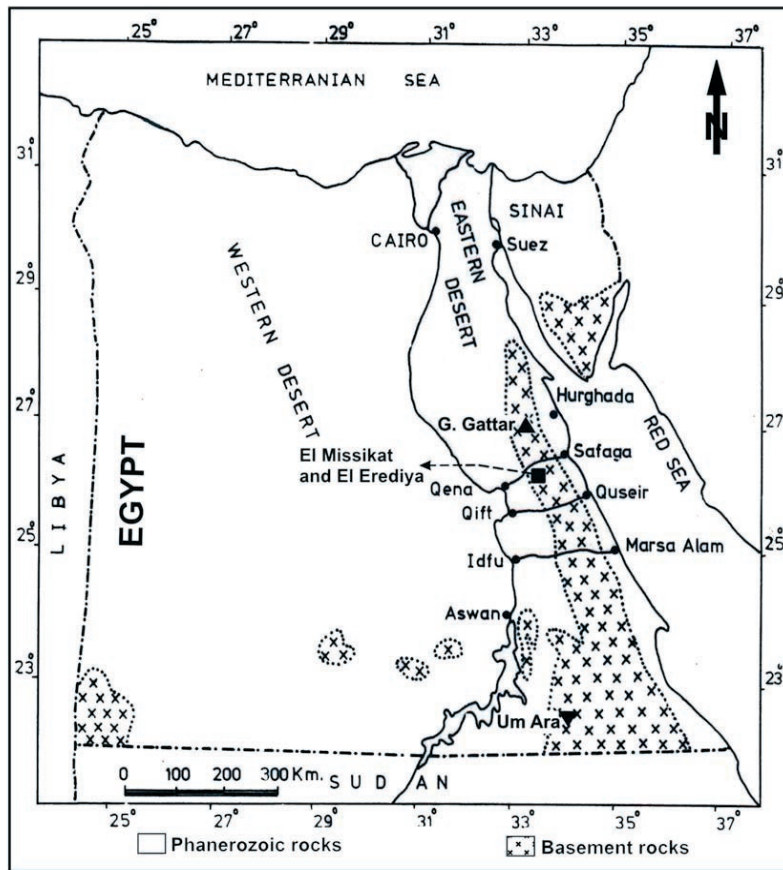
25° 27° 29° 31° 33° 35° 37°

MEDITERRANIAN SEA

N

31° 31°

SINAI

CAIRO

Suez

EASTERN DESERT

29° 29°

WESTERN DESERT

Hurghada

27° 27°

G. Gattar

RED SEA

El Missikat and El Erediya

Safaga

Qena

Quseir

LIBYA

EGYPT

Qift

25° 25°

Idfu

Marsa Alam

Aswan

23° 23°

Um Ara

0 100 200 300 Km.

SUDAN

25° 27° 29° 31° 33° 35° 37°

Phanerozoic rocks

Basement rocks